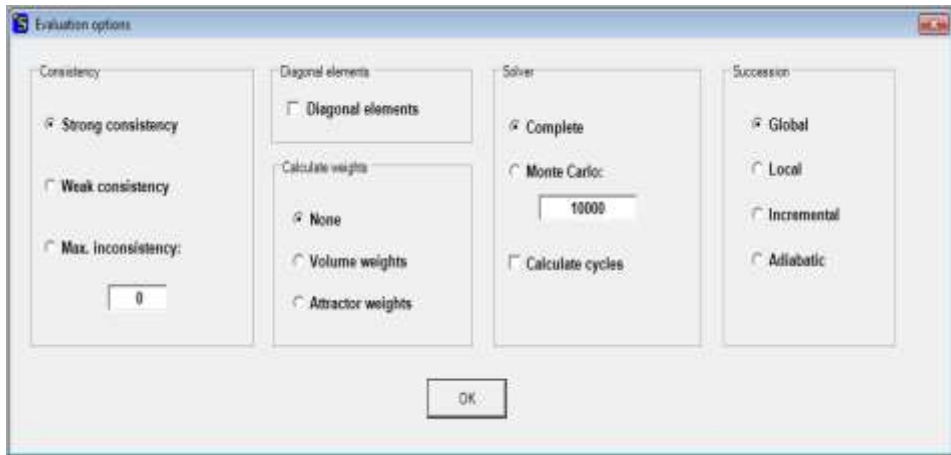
Evaluation options

Consistency

Strong consistency

Weak consistency

Max. inconsistency:

0

Diagonal elements

Diagonal elements

Calculate weights

None

Volume weights

Attractor weights

Solver

Complete

Monte Carlo:

10000

Calculate cycles

Succession

Global

Local

Incremental

Adiabatic

OK